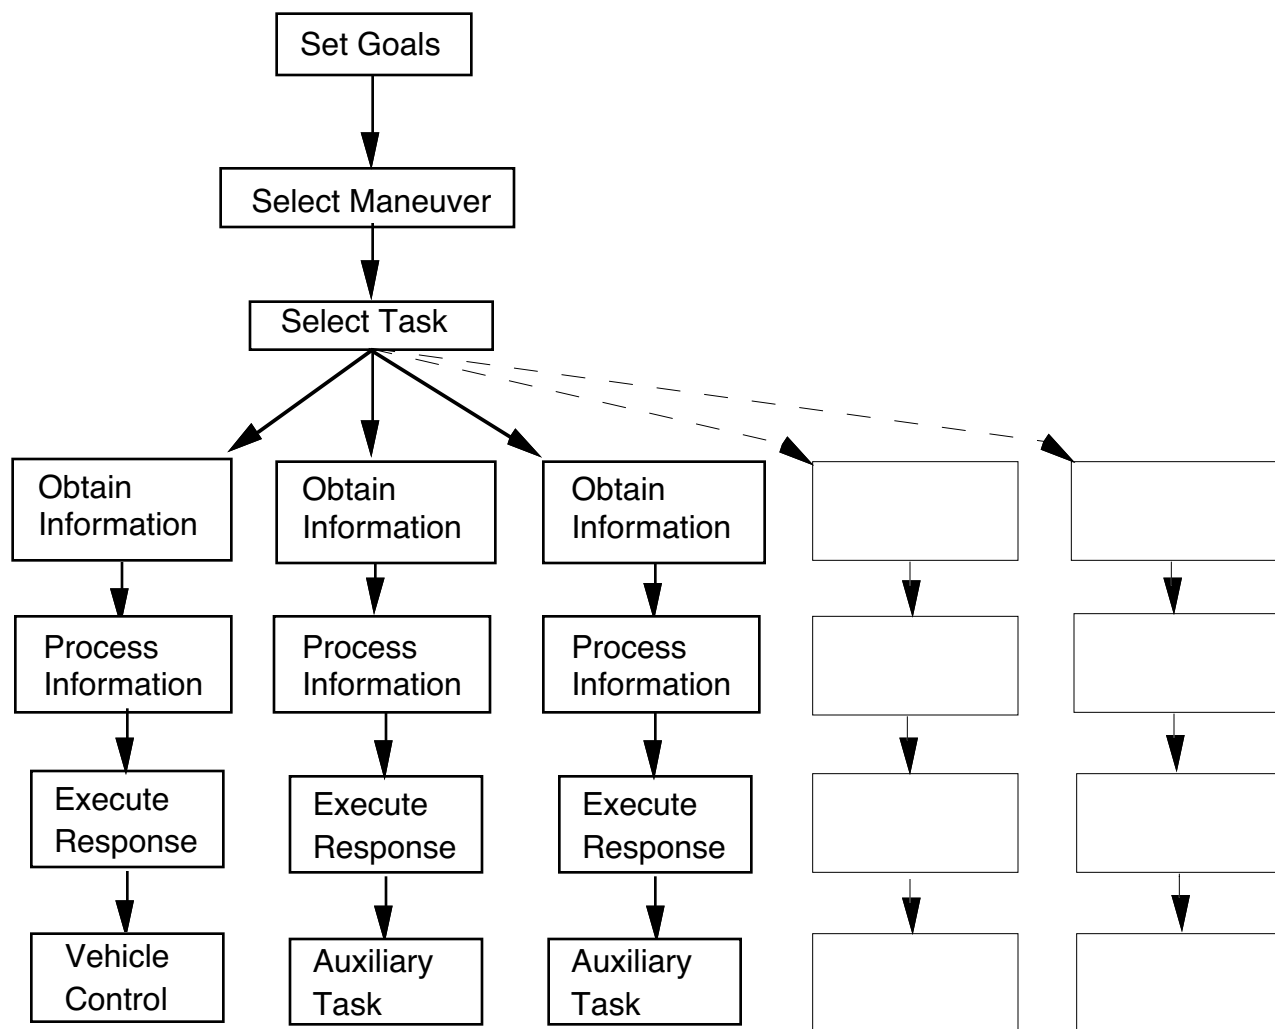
Set Goals

Select Maneuver

Select Task

Obtain Information

Process Information

Execute Response

Vehicle Control

Obtain Information

Process Information

Execute Response

Auxiliary Task

Obtain Information

Process Information

Execute Response

Auxiliary Task